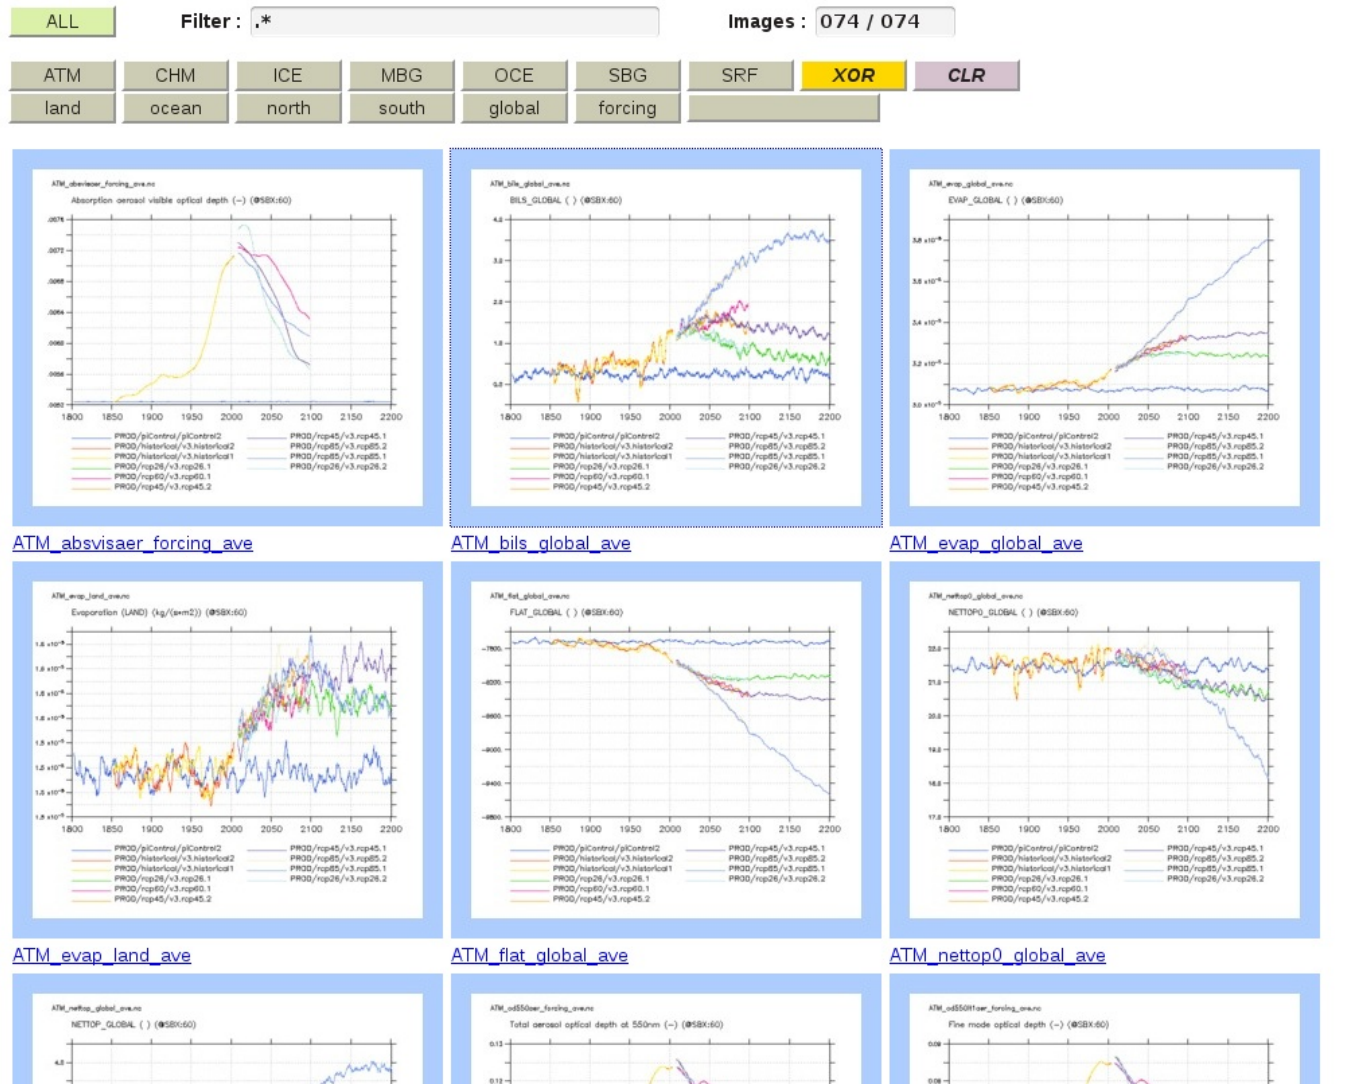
ALL Filter : .* Images : 074 / 074

ATM CHM ICE MBG OCE SBG SRF XOR CLR
land ocean north south global forcing

ATM_absvisaer_forcing_ave.nc
Absorption aerosol visible optical depth (-) (@SBX:60)
1800 1850 1900 1950 2000 2050 2100 2150 2200
PROD/piControl/piControl2
PROD/historical/v3.historical2
PROD/historical/v3.historical1
PROD/rcp26/v3.rcp26.1
PROD/rcp60/v3.rcp60.1
PROD/rcp45/v3.rcp45.2
PROD/rcp45/v3.rcp45.1
PROD/rcp85/v3.rcp85.2
PROD/rcp85/v3.rcp85.1
PROD/rcp26/v3.rcp26.2

ATM_absvisaer_forcing_ave

ATM_bils_global_ave.nc
BILS_GLOBAL ( ) (@SBX:60)
1800 1850 1900 1950 2000 2050 2100 2150 2200
PROD/piControl/piControl2
PROD/historical/v3.historical2
PROD/historical/v3.historical1
PROD/rcp26/v3.rcp26.1
PROD/rcp60/v3.rcp60.1
PROD/rcp45/v3.rcp45.2
PROD/rcp45/v3.rcp45.1
PROD/rcp85/v3.rcp85.2
PROD/rcp85/v3.rcp85.1
PROD/rcp26/v3.rcp26.2

ATM_bils_global_ave

ATM_evap_global_ave.nc
EVAP_GLOBAL ( ) (@SBX:60)
1800 1850 1900 1950 2000 2050 2100 2150 2200
PROD/piControl/piControl2
PROD/historical/v3.historical2
PROD/historical/v3.historical1
PROD/rcp26/v3.rcp26.1
PROD/rcp60/v3.rcp60.1
PROD/rcp45/v3.rcp45.2
PROD/rcp45/v3.rcp45.1
PROD/rcp85/v3.rcp85.2
PROD/rcp85/v3.rcp85.1
PROD/rcp26/v3.rcp26.2

ATM_evap_global_ave

ATM_evap_land_ave.nc
Evaporation (LAND) (kg/(s*m2)) (@SBX:60)
1800 1850 1900 1950 2000 2050 2100 2150 2200
PROD/piControl/piControl2
PROD/historical/v3.historical2
PROD/historical/v3.historical1
PROD/rcp26/v3.rcp26.1
PROD/rcp60/v3.rcp60.1
PROD/rcp45/v3.rcp45.2
PROD/rcp45/v3.rcp45.1
PROD/rcp85/v3.rcp85.2
PROD/rcp85/v3.rcp85.1
PROD/rcp26/v3.rcp26.2

ATM_evap_land_ave

ATM_flat_global_ave.nc
FLAT_GLOBAL ( ) (@SBX:60)
1800 1850 1900 1950 2000 2050 2100 2150 2200
PROD/piControl/piControl2
PROD/historical/v3.historical2
PROD/historical/v3.historical1
PROD/rcp26/v3.rcp26.1
PROD/rcp60/v3.rcp60.1
PROD/rcp45/v3.rcp45.2
PROD/rcp45/v3.rcp45.1
PROD/rcp85/v3.rcp85.2
PROD/rcp85/v3.rcp85.1
PROD/rcp26/v3.rcp26.2

ATM_flat_global_ave

ATM_nettop0_global_ave.nc
NETTOP0_GLOBAL ( ) (@SBX:60)
1800 1850 1900 1950 2000 2050 2100 2150 2200
PROD/piControl/piControl2
PROD/historical/v3.historical2
PROD/historical/v3.historical1
PROD/rcp26/v3.rcp26.1
PROD/rcp60/v3.rcp60.1
PROD/rcp45/v3.rcp45.2
PROD/rcp45/v3.rcp45.1
PROD/rcp85/v3.rcp85.2
PROD/rcp85/v3.rcp85.1
PROD/rcp26/v3.rcp26.2

ATM_nettop0_global_ave

ATM_nettop_global_ave.nc
NETTOP_GLOBAL ( ) (@SBX:60)

ATM_od550aer_forcing_ave.nc
Total aerosol optical depth at 550nm (-) (@SBX:60)

ATM_od550lt1aer_forcing_ave.nc
Fine mode optical depth (-) (@SBX:60)